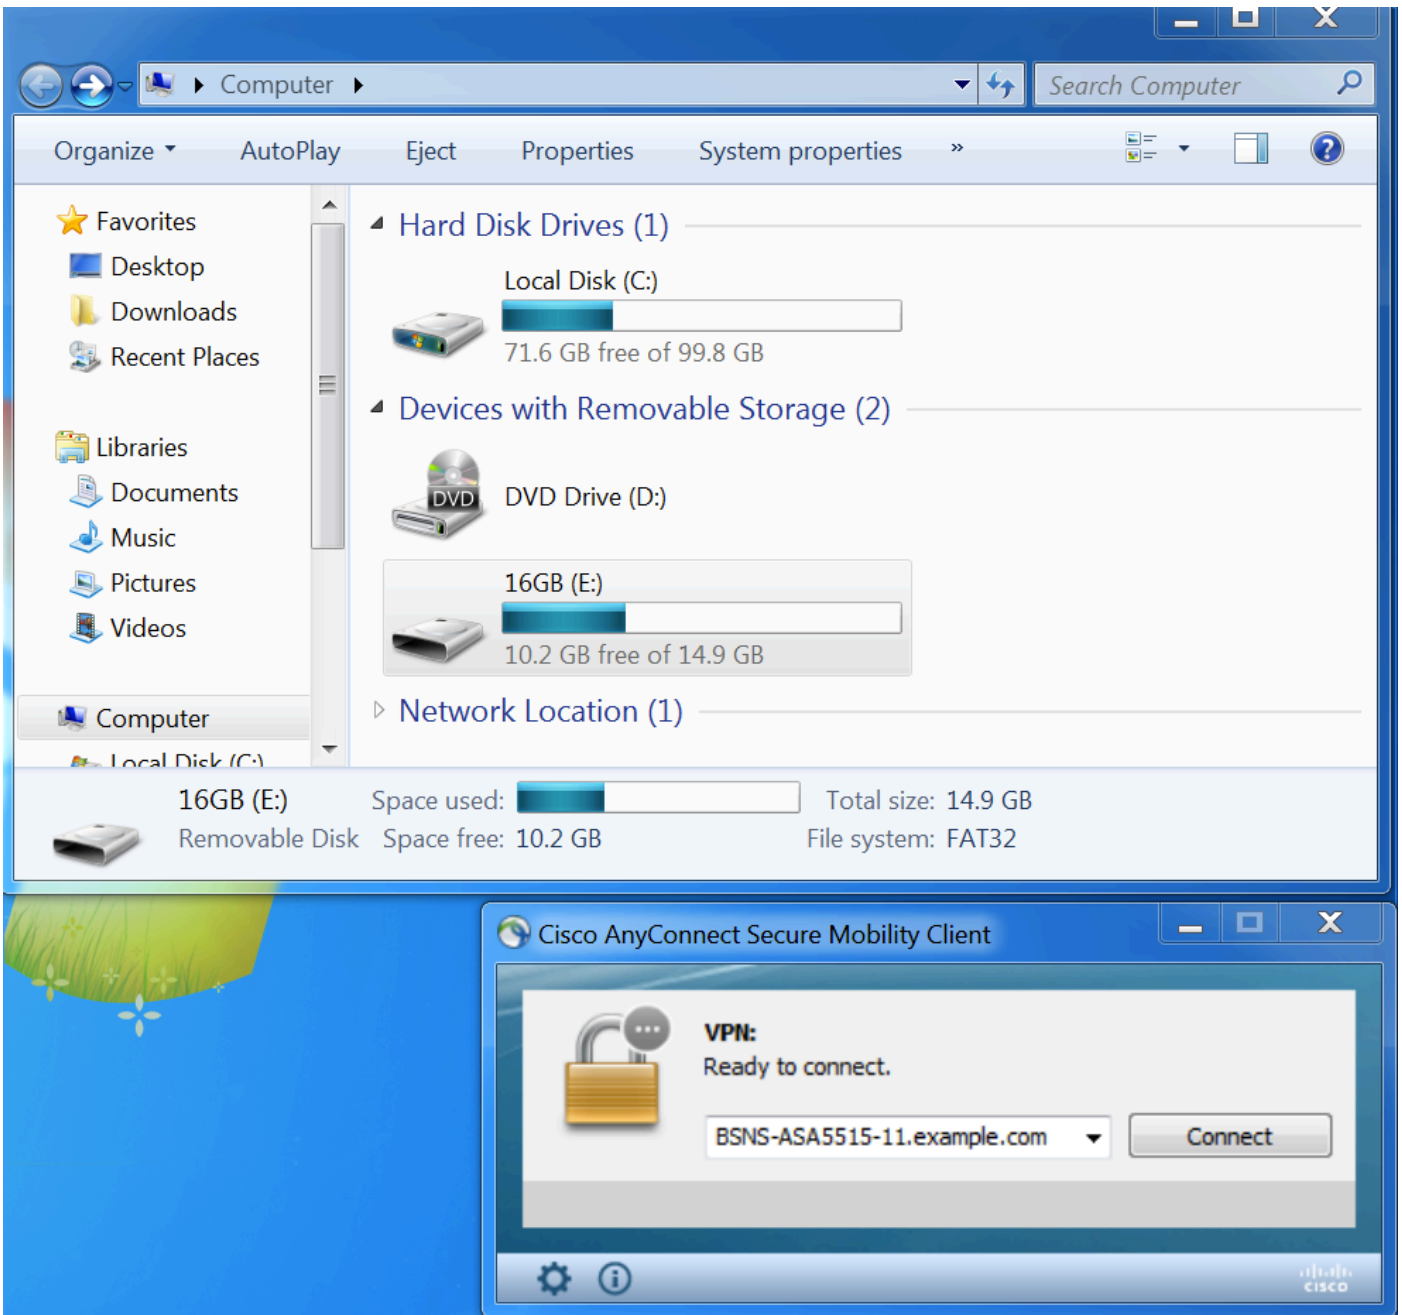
Computer

Search Computer

Organize AutoPlay Eject Properties System properties »

Favorites
Desktop
Downloads
Recent Places

Libraries
Documents
Music
Pictures
Videos

Computer
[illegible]

Hard Disk Drives (1)

Local Disk (C:)
71.6 GB free of 99.8 GB

Devices with Removable Storage (2)

DVD

DVD Drive (D:)

16GB (E:)
10.2 GB free of 14.9 GB

Network Location (1)

16GB (E:)
Removable Disk

Space used:
Space free: 10.2 GB

Total size: 14.9 GB
File system: FAT32

Cisco AnyConnect Secure Mobility Client

VPN:
Ready to connect.

BSNS-ASA5515-11.example.com

Connect

cisco